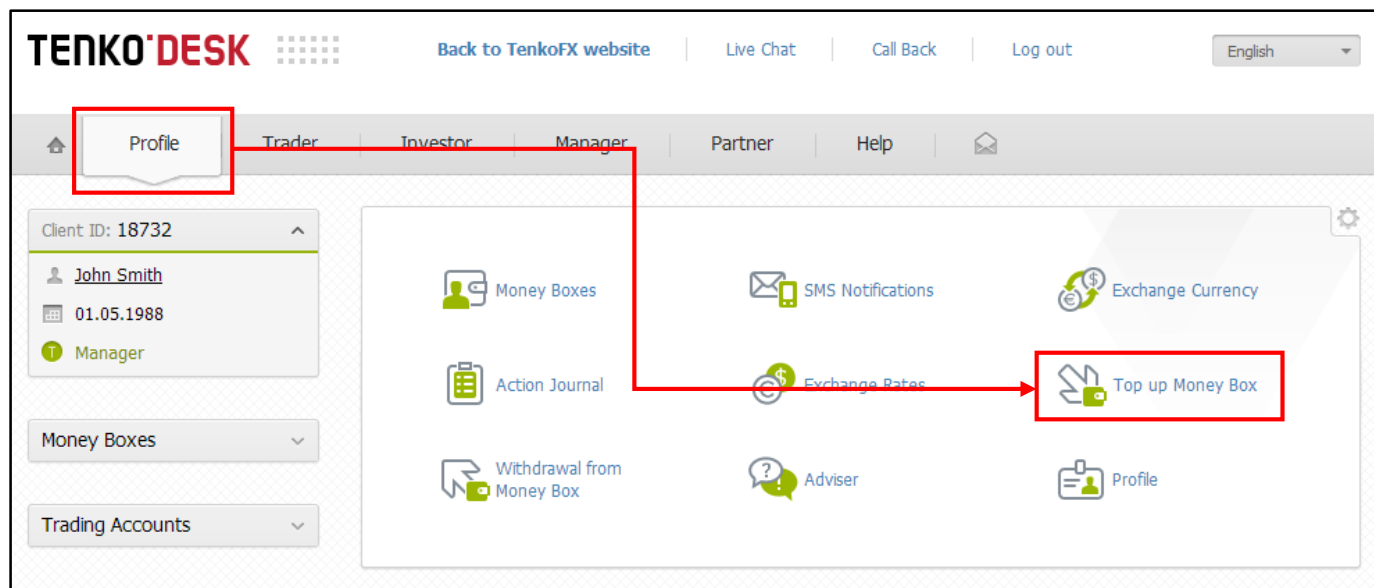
TENKO'DESK

Back to TenkoFX website | Live Chat | Call Back | Log out

English

Profile | Trader | Investor | Manager | Partner | Help

Client ID: 18732

John Smith

01.05.1988

T Manager

Money Boxes

Trading Accounts

Money Boxes

SMS Notifications

Exchange Currency

Action Journal

Exchange Rates

Top up Money Box

Withdrawal from Money Box

Adviser

Profile